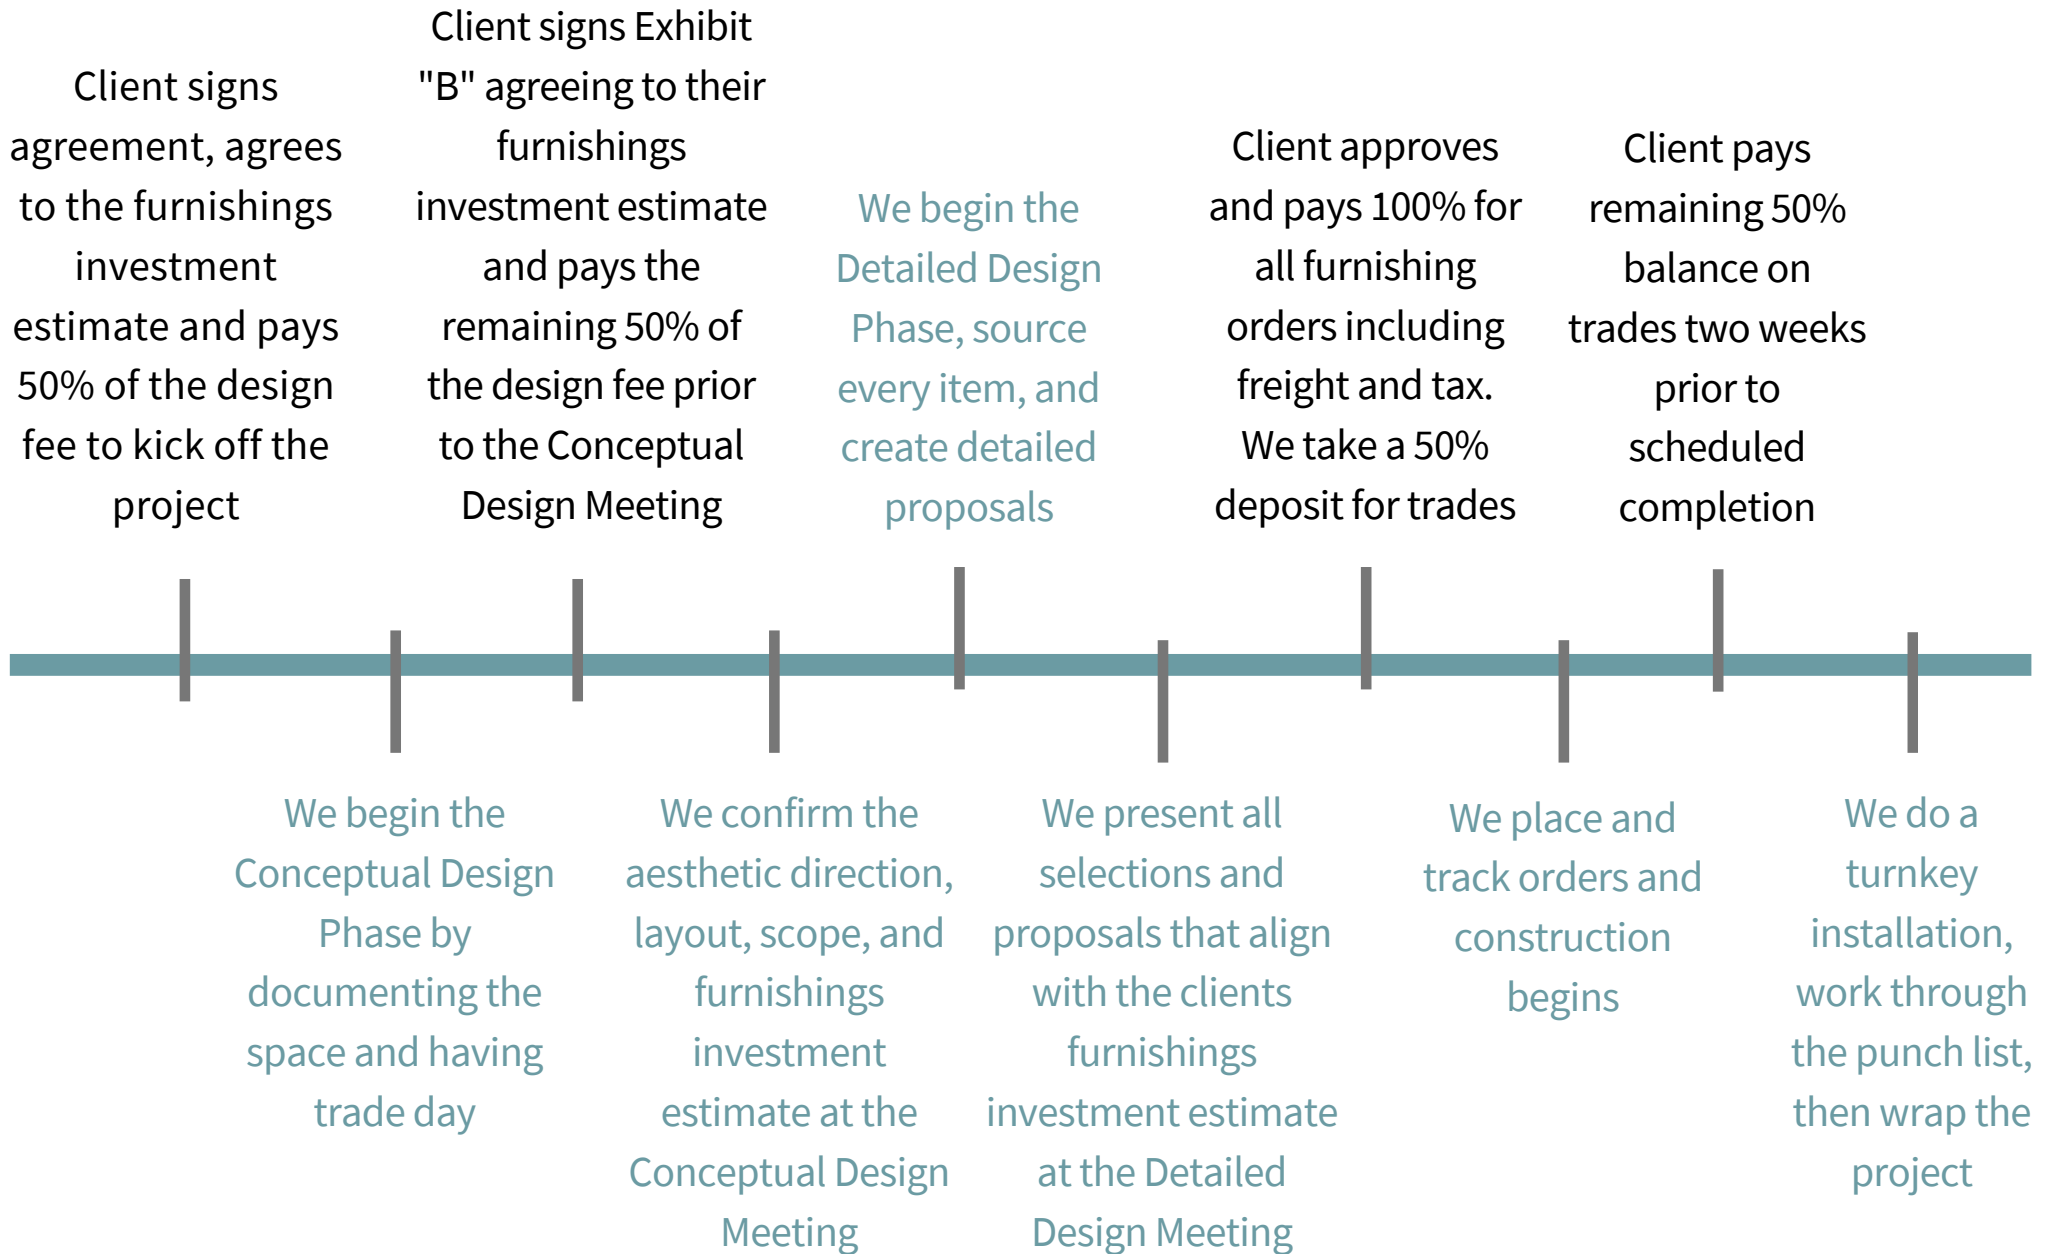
Client signs agreement, agrees to the furnishings investment estimate and pays 50% of the design fee to kick off the project

We begin the Conceptual Design Phase by documenting the space and having trade day

Client signs Exhibit "B" agreeing to their furnishings investment estimate and pays the remaining 50% of the design fee prior to the Conceptual Design Meeting

We confirm the aesthetic direction, layout, scope, and furnishings investment estimate at the Conceptual Design Meeting

We begin the Detailed Design Phase, source every item, and create detailed proposals

We present all selections and proposals that align with the clients furnishings investment estimate at the Detailed Design Meeting

Client approves and pays 100% for all furnishing orders including freight and tax. We take a 50% deposit for trades

We place and track orders and construction begins

Client pays remaining 50% balance on trades two weeks prior to scheduled completion

We do a turnkey installation, work through the punch list, then wrap the project